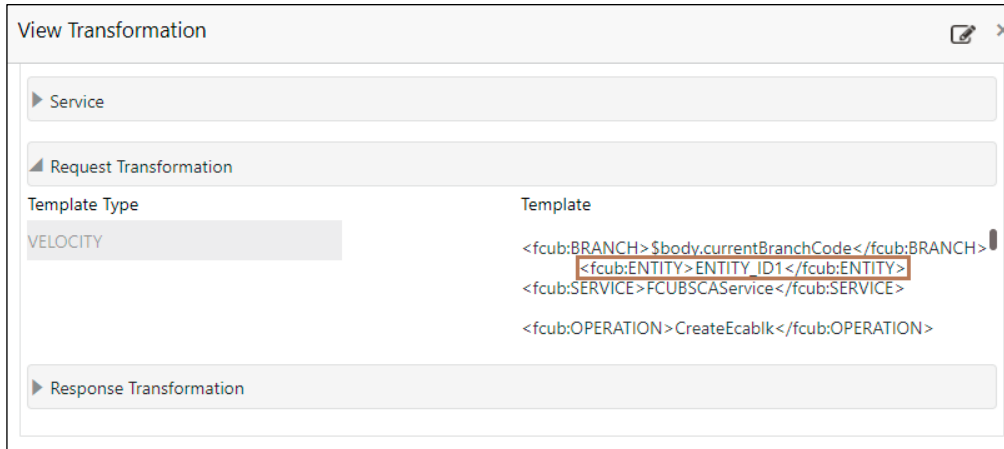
View Transformation

Service

Request Transformation

Template Type

VELOCITY

Template

<fcub:BRANCH>$body.currentBranchCode</fcub:BRANCH>
<fcub:ENTITY>ENTITY_ID1</fcub:ENTITY>
<fcub:SERVICE>FCUBSCAService</fcub:SERVICE>

<fcub:OPERATION>CreateEcablk</fcub:OPERATION>

Response Transformation